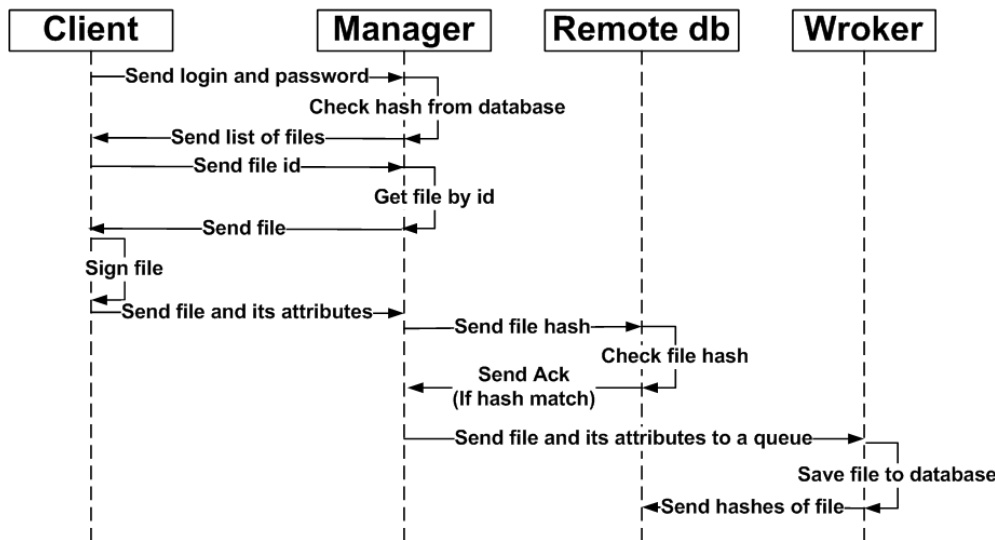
Client
Manager
Remote db
Wroker

Send login and password
Check hash from database
Send list of files
Send file id
Get file by id
Send file
Sign file
Send file and its attributes
Send file hash
Check file hash
Send Ack
(If hash match)
Send file and its attributes to a queue
Save file to database
Send hashes of file